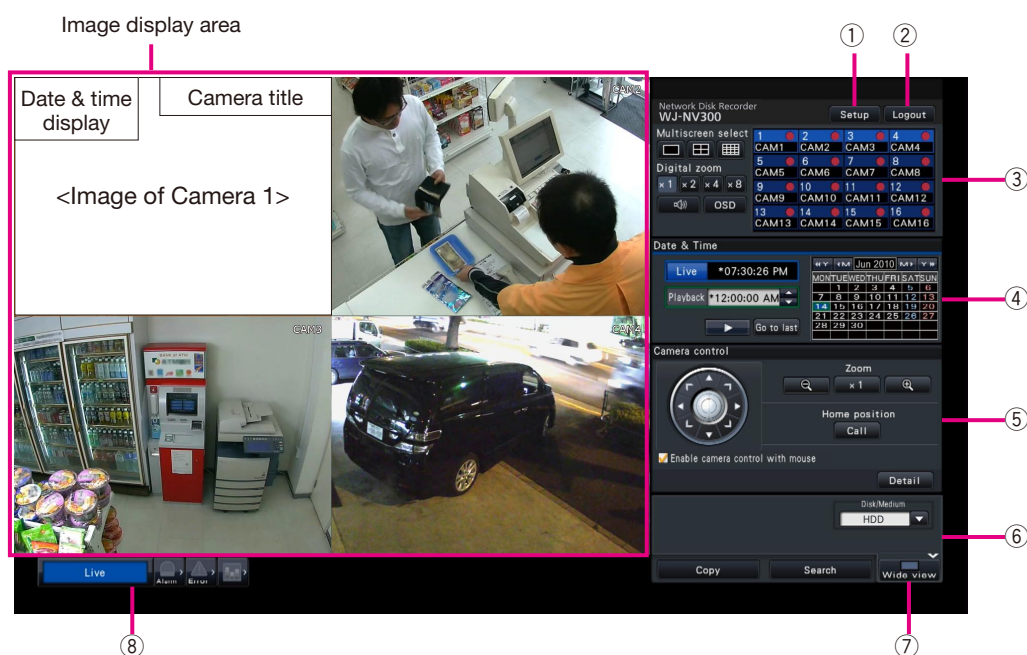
Image display area

Date & time display

Camera title

<Image of Camera 1>

CAM2

CAM3

CAM4

①

②

Network Disk Recorder
WJ-NV300

Setup

Logout

Multiscreen select

Digital zoom

×1 ×2 ×4 ×8

OSD

| 1 | 2 | 3 | 4 |
|---|---|---|---|
| CAM1 | CAM2 | CAM3 | CAM4 |
| 5 | 6 | 7 | 8 |
| CAM5 | CAM6 | CAM7 | CAM8 |
| 9 | 10 | 11 | 12 |
| CAM9 | CAM10 | CAM11 | CAM12 |
| 13 | 14 | 15 | 16 |
| CAM13 | CAM14 | CAM15 | CAM16 |

③

Date & Time

Live *07:30:26 PM

Playback *12:00:00 AM

Go to last

Jun 2010

| MON | TUE | WED | THU | FRI | SAT | SUN |
|---|---|---|---|---|---|---|
| | 1 | 2 | 3 | 4 | 5 | 6 |
| 7 | 8 | 9 | 10 | 11 | 12 | 13 |
| 14 | 15 | 16 | 17 | 18 | 19 | 20 |
| 21 | 22 | 23 | 24 | 25 | 26 | 27 |
| 28 | 29 | 30 | | | | |

④

Camera control

Zoom

×1

Home position

Call

⑤

Enable camera control with mouse

Detail

Disk/Medium

HDD

⑥

Copy

Search

Wide view

⑦

Live

Alarm

Error

⑧